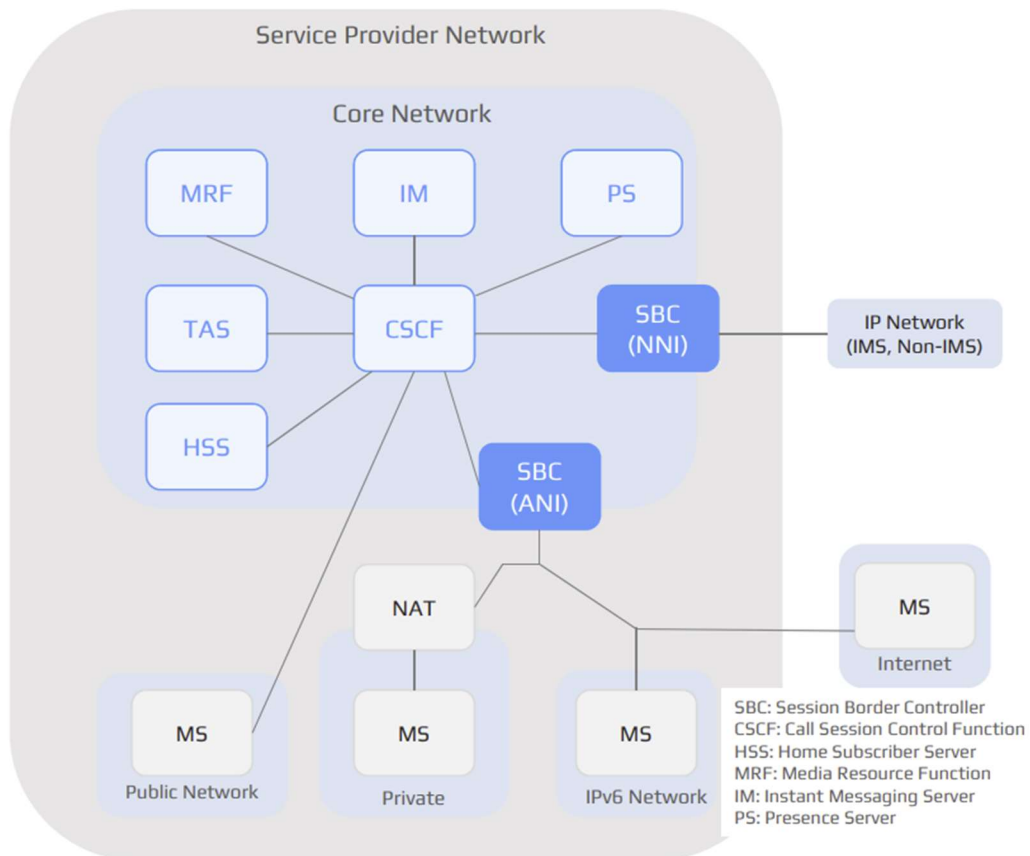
Service Provider Network

Core Network

MRF

IM

PS

TAS

CSCF

SBC (NNI)

IP Network (IMS, Non-IMS)

HSS

SBC (ANI)

NAT

MS

Internet

MS

Public Network

MS

Private

MS

IPv6 Network

SBC: Session Border Controller
CSCF: Call Session Control Function
HSS: Home Subscriber Server
MRF: Media Resource Function
IM: Instant Messaging Server
PS: Presence Server